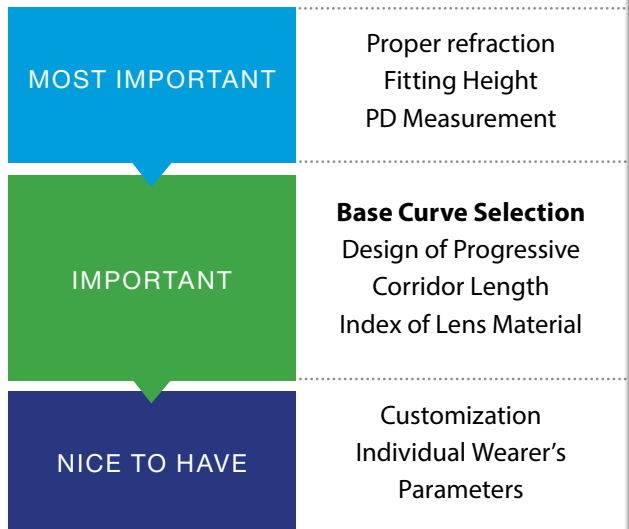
MOST IMPORTANT

Proper refraction
Fitting Height
PD Measurement

IMPORTANT

**Base Curve Selection**
Design of Progressive
Corridor Length
Index of Lens Material

NICE TO HAVE

Customization
Individual Wearer's
Parameters